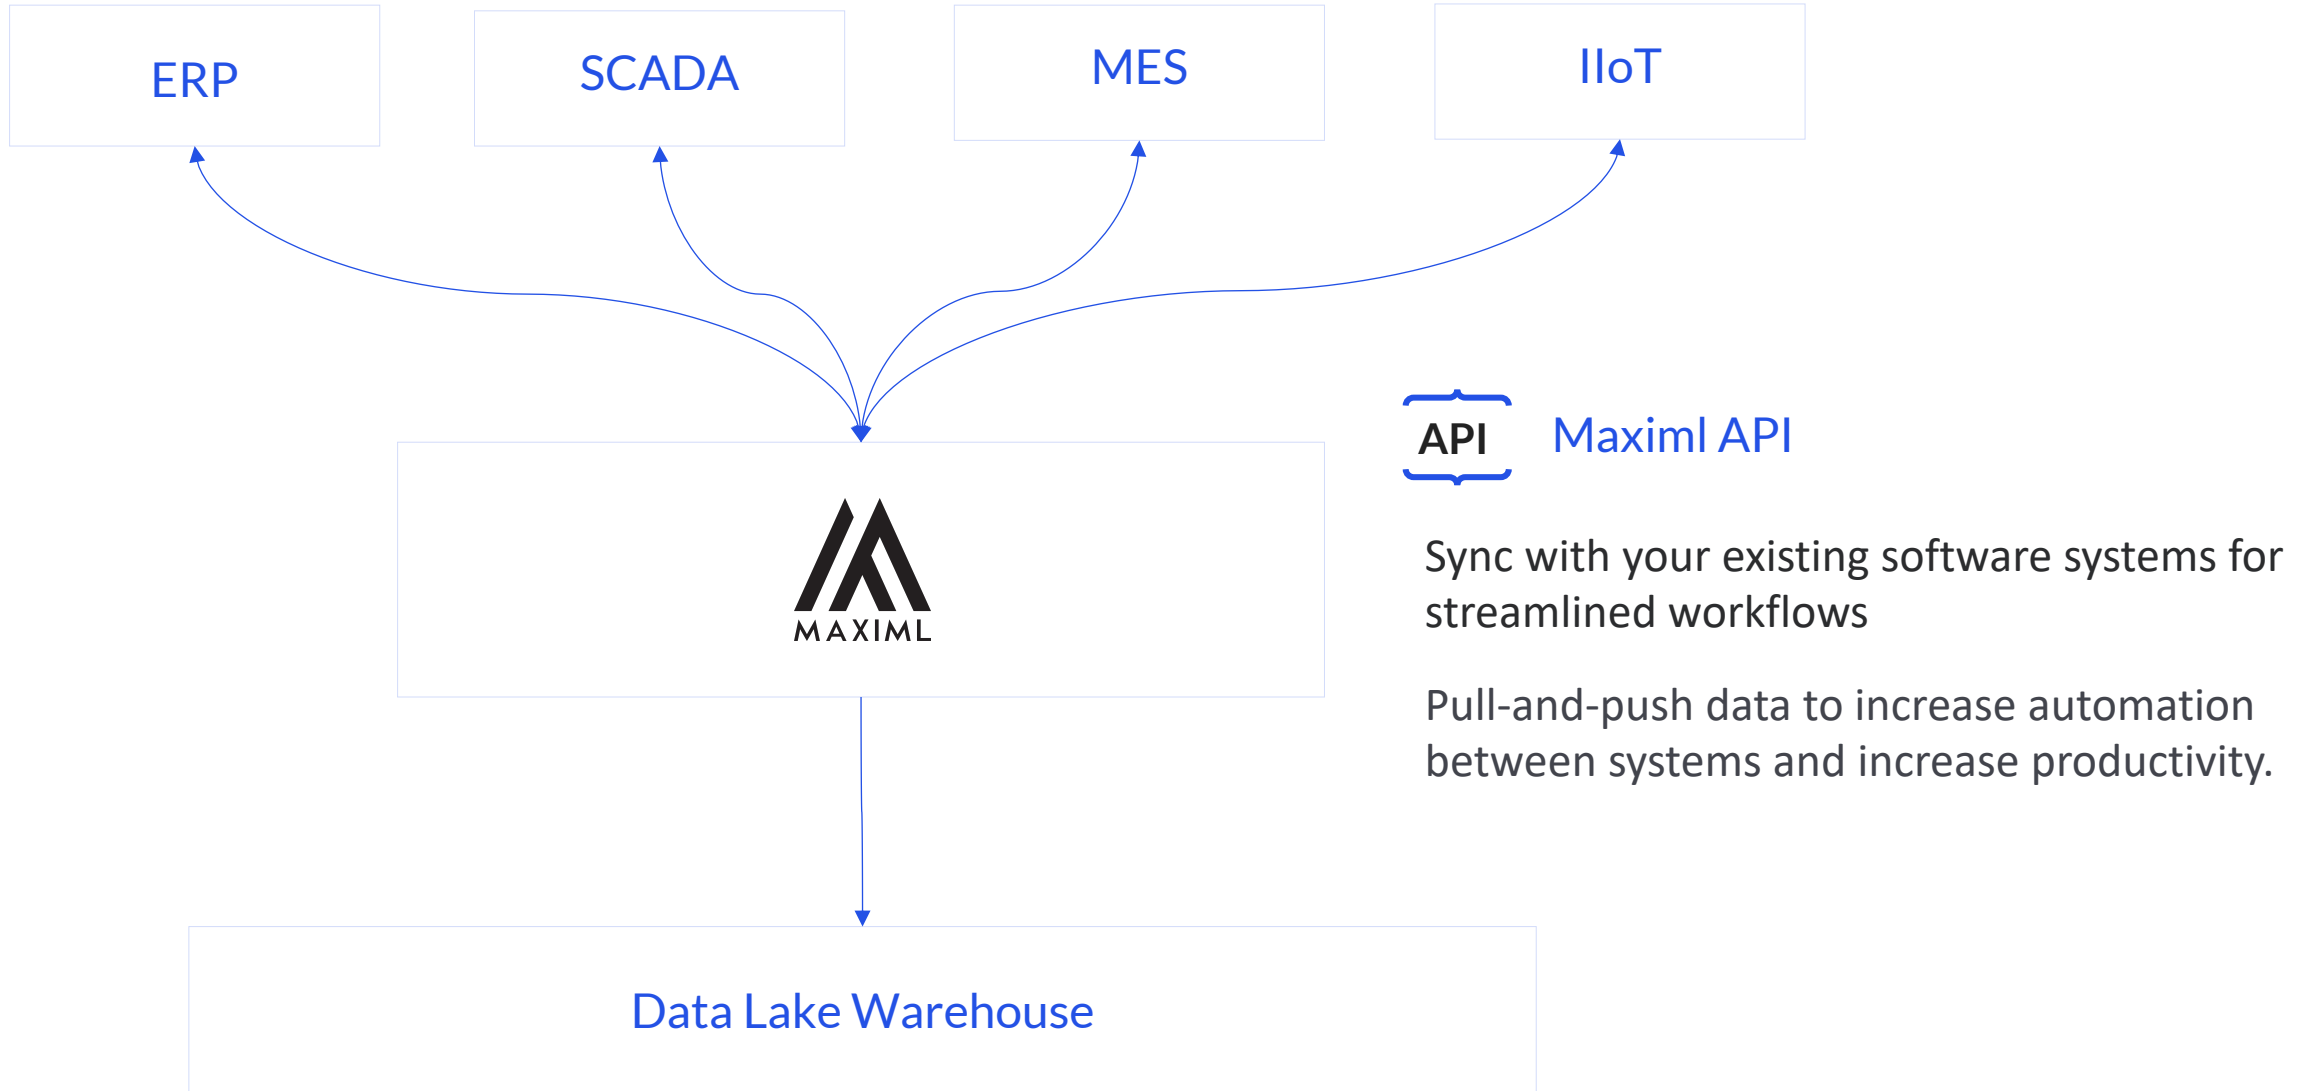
ERP

SCADA

MES

IIoT

MAXIML

API

Maximl API

Sync with your existing software systems for streamlined workflows

Pull-and-push data to increase automation between systems and increase productivity.

Data Lake Warehouse